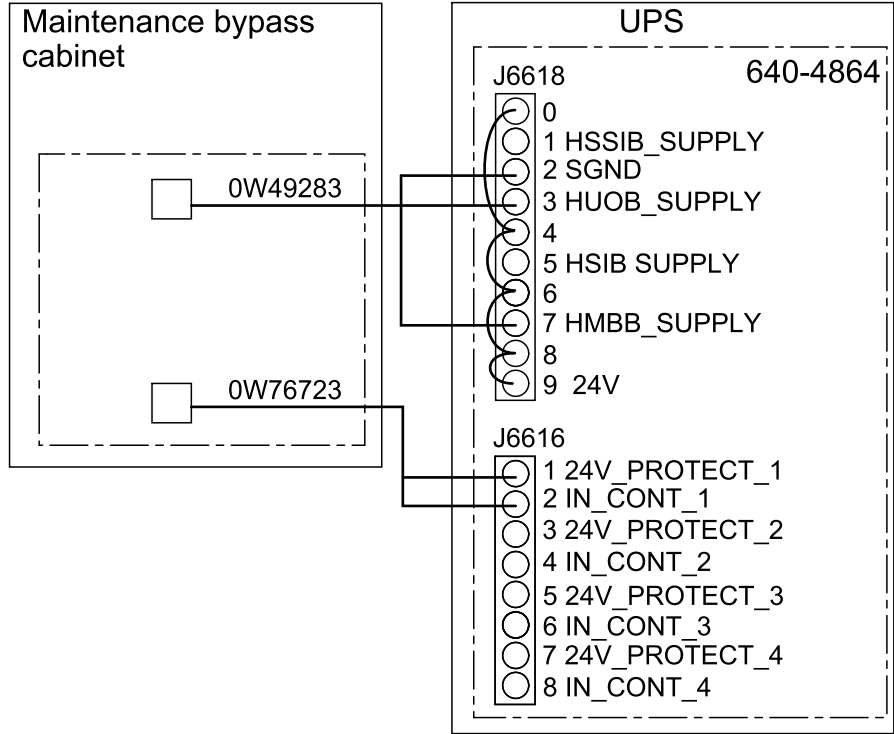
Maintenance bypass cabinet

0W49283

0W76723

UPS

J6618

640-4864

0
1 HSSIB_SUPPLY
2 SGND
3 HUOB_SUPPLY
4
5 HSIB SUPPLY
6
7 HMBB_SUPPLY
8
9 24V

J6616

1 24V_PROTECT_1
2 IN_CONT_1
3 24V_PROTECT_2
4 IN_CONT_2
5 24V_PROTECT_3
6 IN_CONT_3
7 24V_PROTECT_4
8 IN_CONT_4